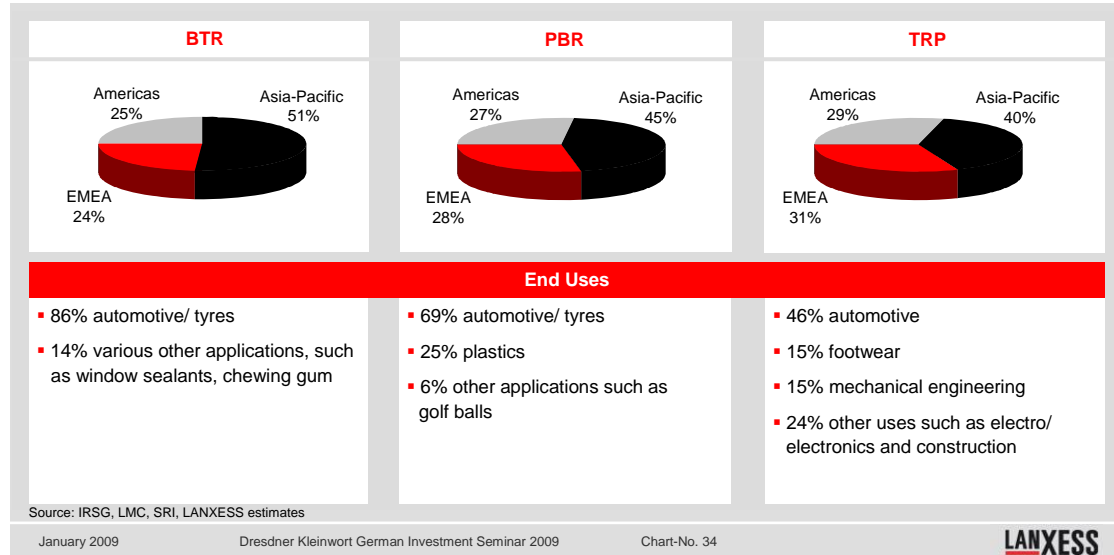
BTR

Americas
25%

Asia-Pacific
51%

EMEA
24%

PBR

Americas
27%

Asia-Pacific
45%

EMEA
28%

TRP

Americas
29%

Asia-Pacific
40%

EMEA
31%

End Uses

▪ 86% automotive/ tyres

▪ 14% various other applications, such as window sealants, chewing gum

▪ 69% automotive/ tyres

▪ 25% plastics

▪ 6% other applications such as golf balls

▪ 46% automotive

▪ 15% footwear

▪ 15% mechanical engineering

▪ 24% other uses such as electro/ electronics and construction

Source: IRSG, LMC, SRI, LANXESS estimates

January 2009 Dresdner Kleinwort German Investment Seminar 2009 Chart-No. 34

LANXESS